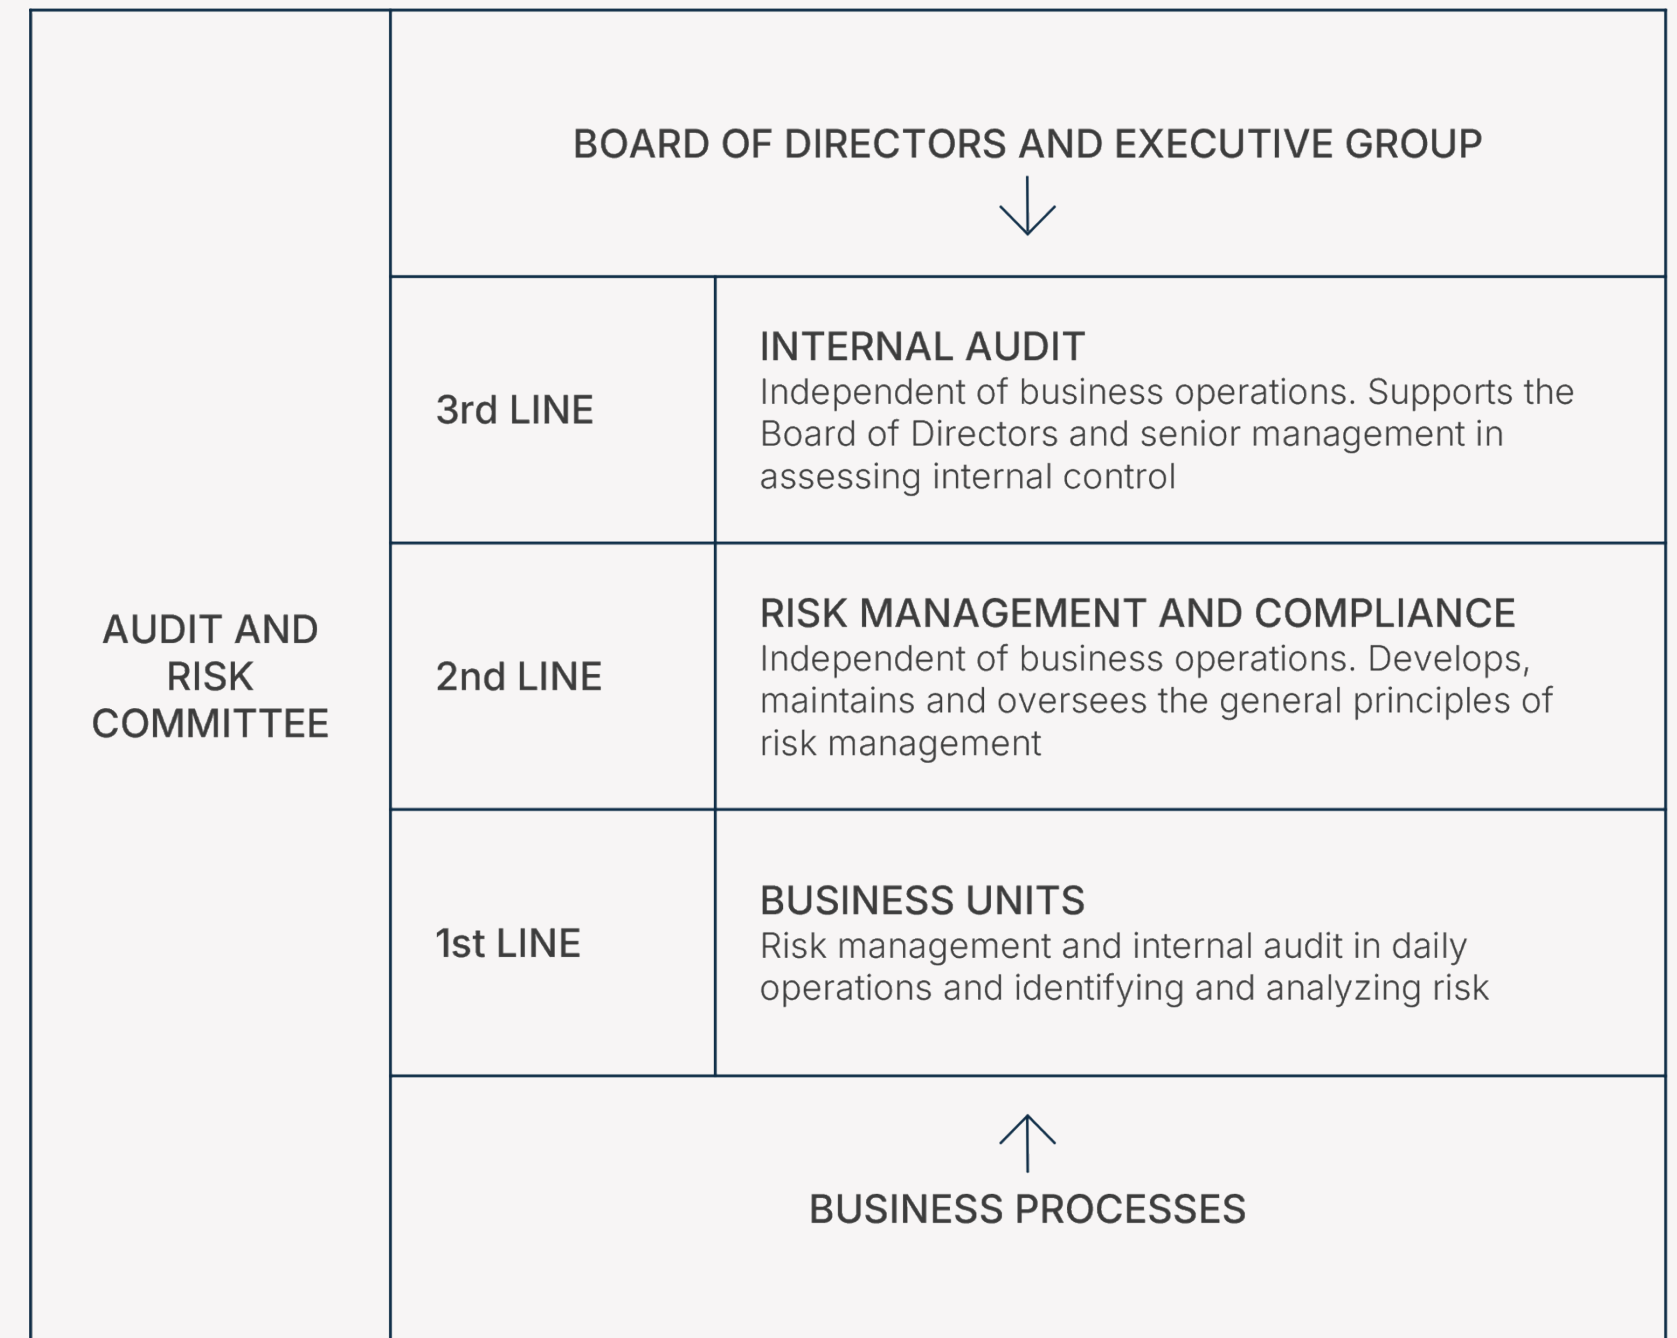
AUDIT AND RISK COMMITTEE

BOARD OF DIRECTORS AND EXECUTIVE GROUP

3rd LINE

INTERNAL AUDIT
Independent of business operations. Supports the Board of Directors and senior management in assessing internal control

2nd LINE

RISK MANAGEMENT AND COMPLIANCE
Independent of business operations. Develops, maintains and oversees the general principles of risk management

1st LINE

BUSINESS UNITS
Risk management and internal audit in daily operations and identifying and analyzing risk

BUSINESS PROCESSES